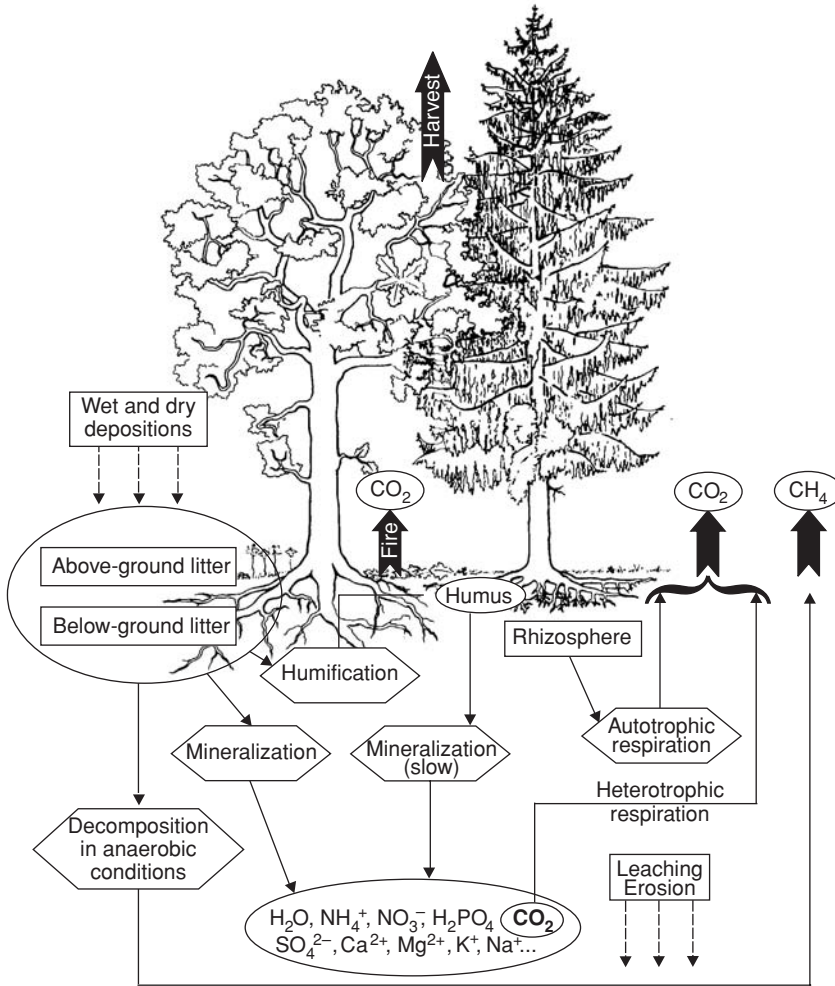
Harvest

Wet and dry depositions

$CO_2$

Fire

$CO_2$

$CH_4$

Above-ground litter

Below-ground litter

Humus

Humification

Rhizosphere

Autotrophic respiration

Mineralization

Mineralization (slow)

Heterotrophic respiration

Decomposition in anaerobic conditions

Leaching Erosion

$H_2O$, $NH_4^+$, $NO_3^-$, $H_2PO_4$ $CO_2$ $SO_4^{2-}$, $Ca^{2+}$, $Mg^{2+}$, $K^+$, $Na^+$...